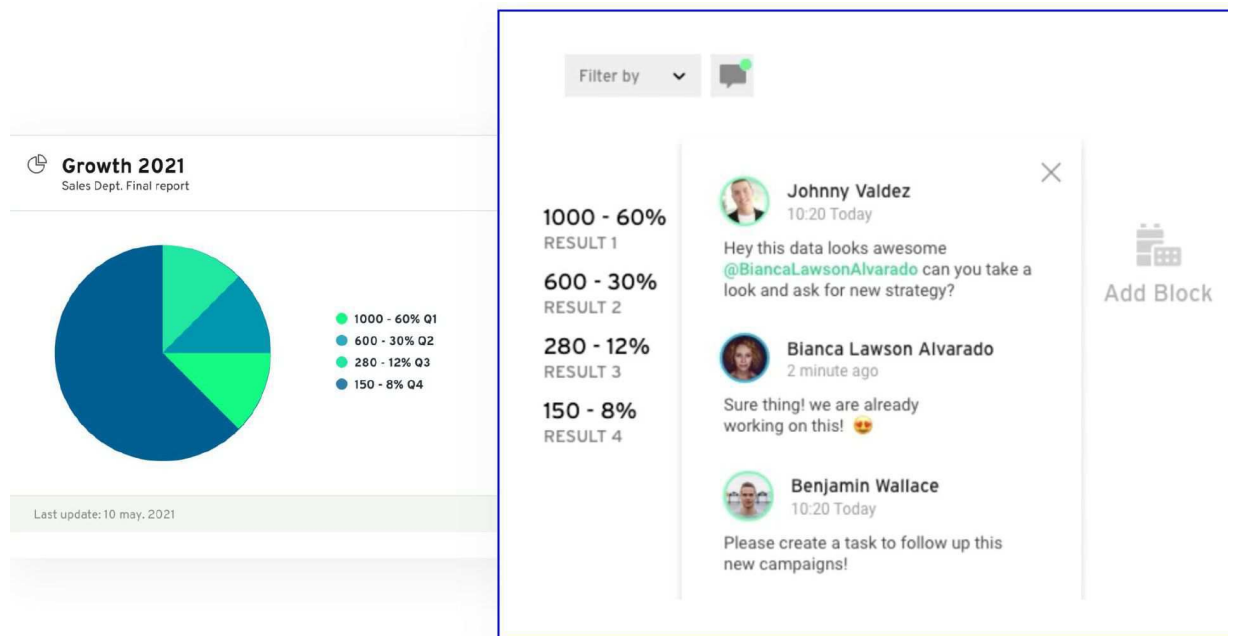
Growth 2021
Sales Dept. Final report

1000 - 60% Q1
600 - 30% Q2
280 - 12% Q3
150 - 8% Q4

Last update: 10 may. 2021

Filter by

1000 - 60%
RESULT 1
600 - 30%
RESULT 2
280 - 12%
RESULT 3
150 - 8%
RESULT 4

Johnny Valdez
10:20 Today
Hey this data looks awesome @BiancaLawsonAlvarado can you take a look and ask for new strategy?

Bianca Lawson Alvarado
2 minute ago
Sure thing! we are already working on this! 😍

Benjamin Wallace
10:20 Today
Please create a task to follow up this new campaigns!

Add Block